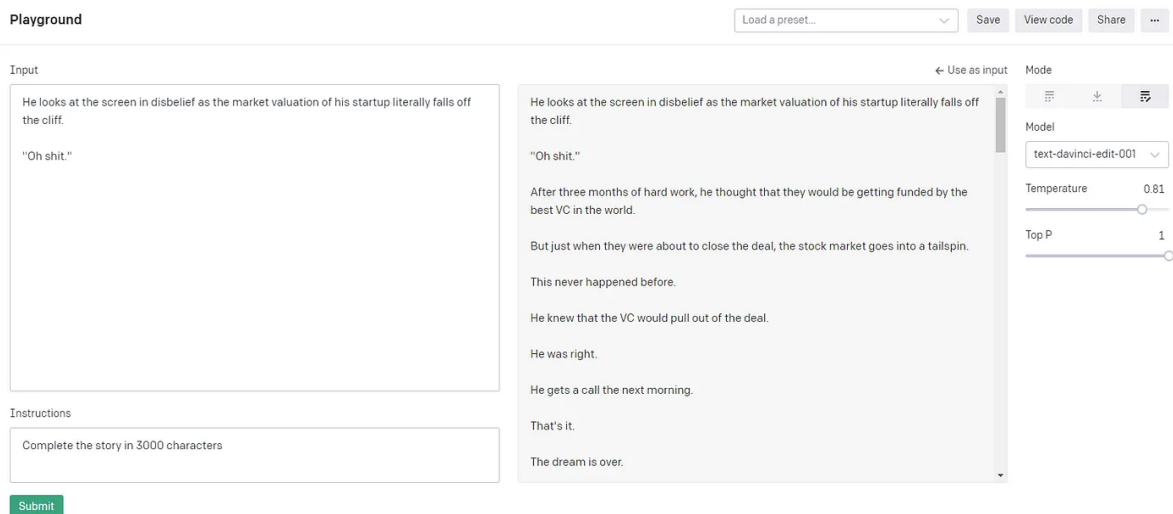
Playground

Load a preset...

Save

View code

Share

...

Input

He looks at the screen in disbelief as the market valuation of his startup literally falls off the cliff.

"Oh shit."

Instructions

Complete the story in 3000 characters

Submit

← Use as input

He looks at the screen in disbelief as the market valuation of his startup literally falls off the cliff.

"Oh shit."

After three months of hard work, he thought that they would be getting funded by the best VC in the world.

But just when they were about to close the deal, the stock market goes into a tailspin.

This never happened before.

He knew that the VC would pull out of the deal.

He was right.

He gets a call the next morning.

That's it.

The dream is over.

Mode

Model

text-davinci-edit-001

Temperature

0.81

Top P

1